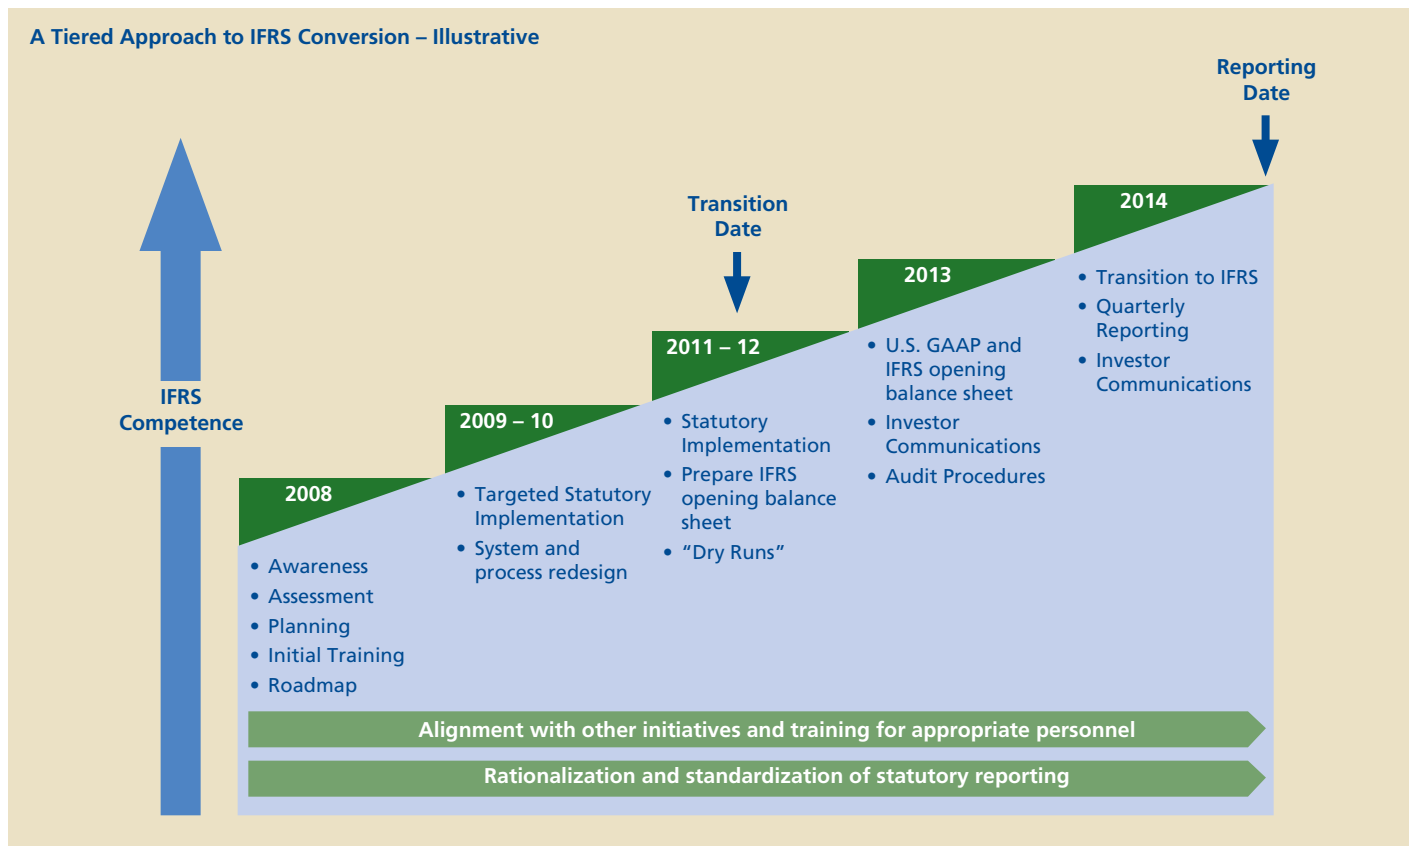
A Tiered Approach to IFRS Conversion – Illustrative

Reporting Date

Transition Date

IFRS Competence

2008
• Awareness
• Assessment
• Planning
• Initial Training
• Roadmap

2009 – 10
• Targeted Statutory Implementation
• System and process redesign

2011 – 12
• Statutory Implementation
• Prepare IFRS opening balance sheet
• "Dry Runs"

2013
• U.S. GAAP and IFRS opening balance sheet
• Investor Communications
• Audit Procedures

2014
• Transition to IFRS
• Quarterly Reporting
• Investor Communications

Alignment with other initiatives and training for appropriate personnel

Rationalization and standardization of statutory reporting